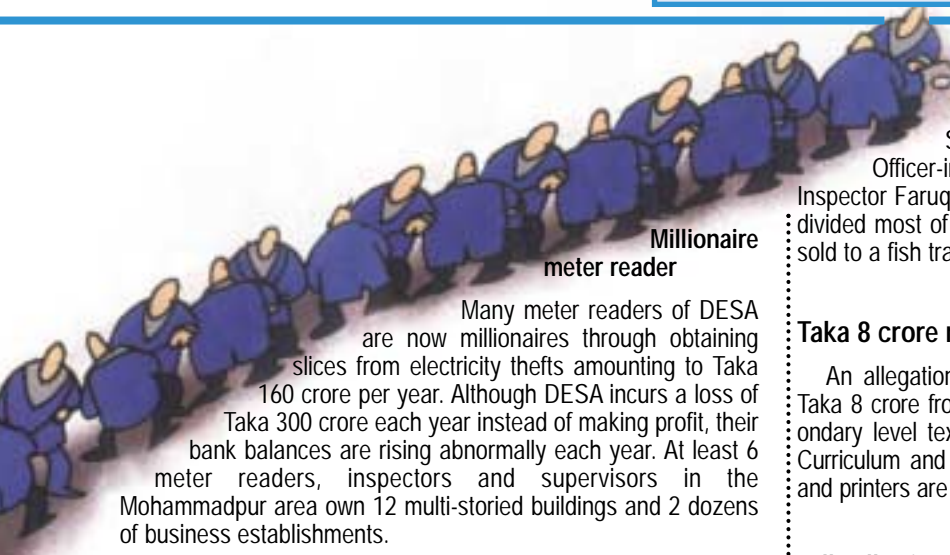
Millionaire meter reader

Many meter readers of DESA are now millionaires through obtaining slices from electricity thefts amounting to Taka 160 crore per year. Although DESA incurs a loss of Taka 300 crore each year instead of making profit, their bank balances are rising abnormally each year. At least 6 meter readers, inspectors and supervisors in the Mohammadpur area own 12 multi-storied buildings and 2 dozens of business establishments.

S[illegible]

Officer-i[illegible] Inspector Faruq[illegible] divided most of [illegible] sold to a fish tra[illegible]

Taka 8 crore r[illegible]

An allegation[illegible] Taka 8 crore fro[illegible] ondary level tex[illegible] Curriculum and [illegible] and printers are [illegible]